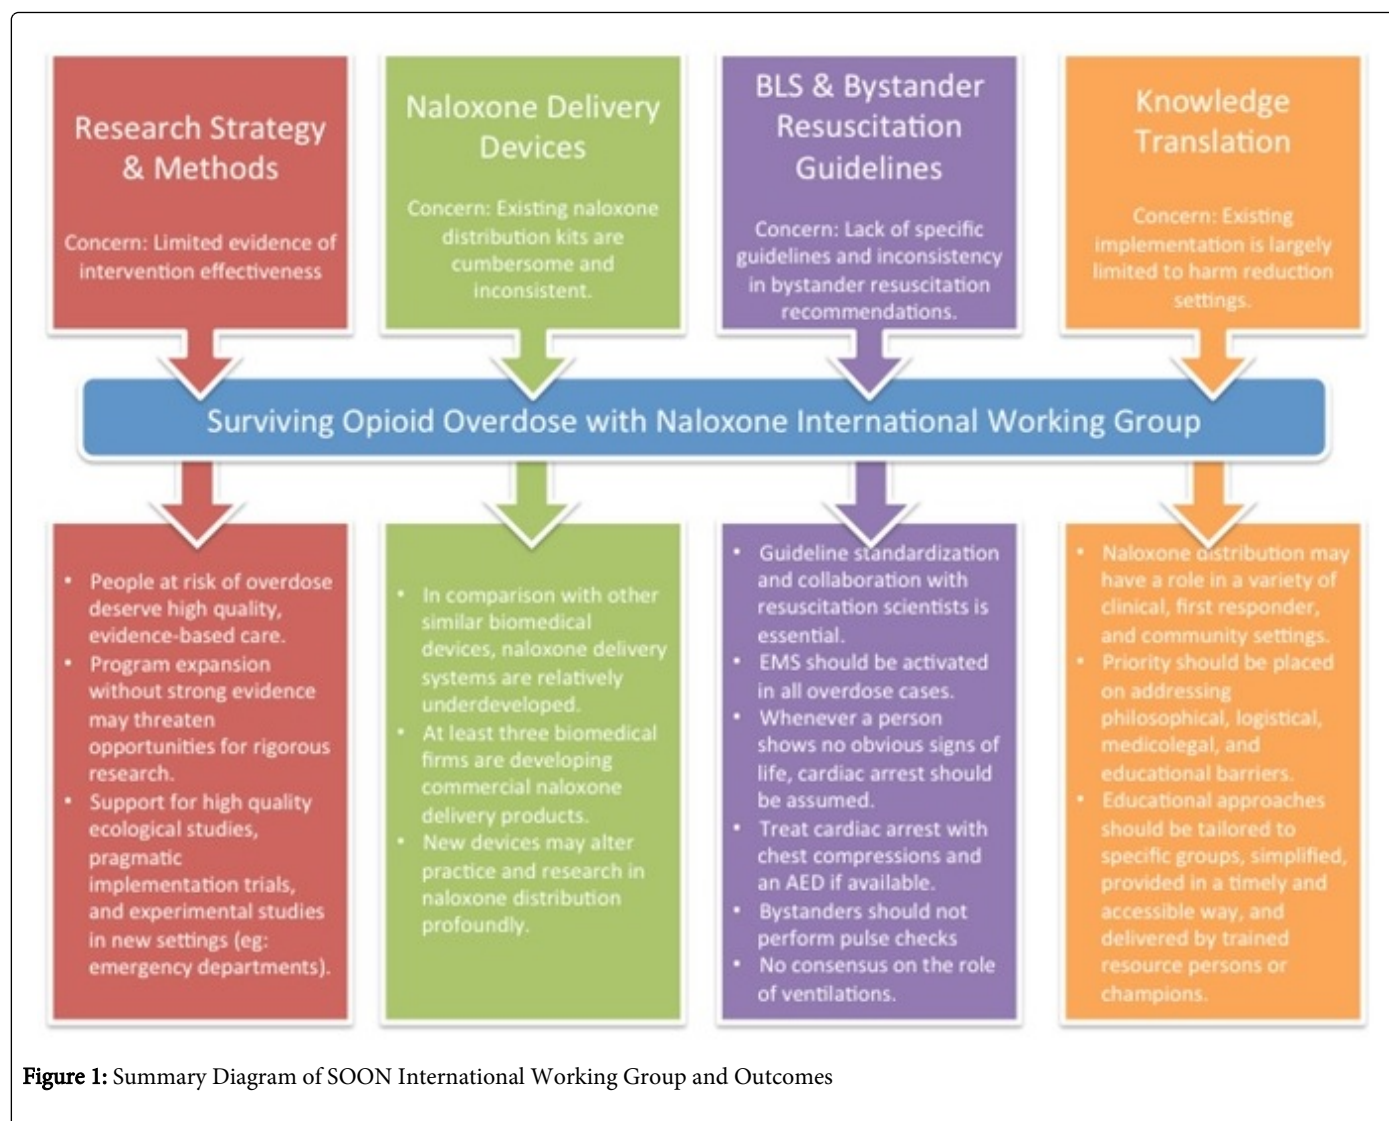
Research Strategy & Methods

Concern: Limited evidence of intervention effectiveness

Naloxone Delivery Devices

Concern: Existing naloxone distribution kits are cumbersome and inconsistent.

BLS & Bystander Resuscitation Guidelines

Concern: Lack of specific guidelines and inconsistency in bystander resuscitation recommendations.

Knowledge Translation

Concern: Existing implementation is largely limited to harm reduction settings.

Surviving Opioid Overdose with Naloxone International Working Group

- People at risk of overdose deserve high quality, evidence-based care.
- Program expansion without strong evidence may threaten opportunities for rigorous research.
- Support for high quality ecological studies, pragmatic implementation trials, and experimental studies in new settings (eg: emergency departments).

- In comparison with other similar biomedical devices, naloxone delivery systems are relatively underdeveloped.
- At least three biomedical firms are developing commercial naloxone delivery products.
- New devices may alter practice and research in naloxone distribution profoundly.

- Guideline standardization and collaboration with resuscitation scientists is essential.
- EMS should be activated in all overdose cases.
- Whenever a person shows no obvious signs of life, cardiac arrest should be assumed.
- Treat cardiac arrest with chest compressions and an AED if available.
- Bystanders should not perform pulse checks
- No consensus on the role of ventilations.

- Naloxone distribution may have a role in a variety of clinical, first responder, and community settings.
- Priority should be placed on addressing philosophical, logistical, medicolegal, and educational barriers.
- Educational approaches should be tailored to specific groups, simplified, provided in a timely and accessible way, and delivered by trained resource persons or champions.

Figure 1: Summary Diagram of SOON International Working Group and Outcomes